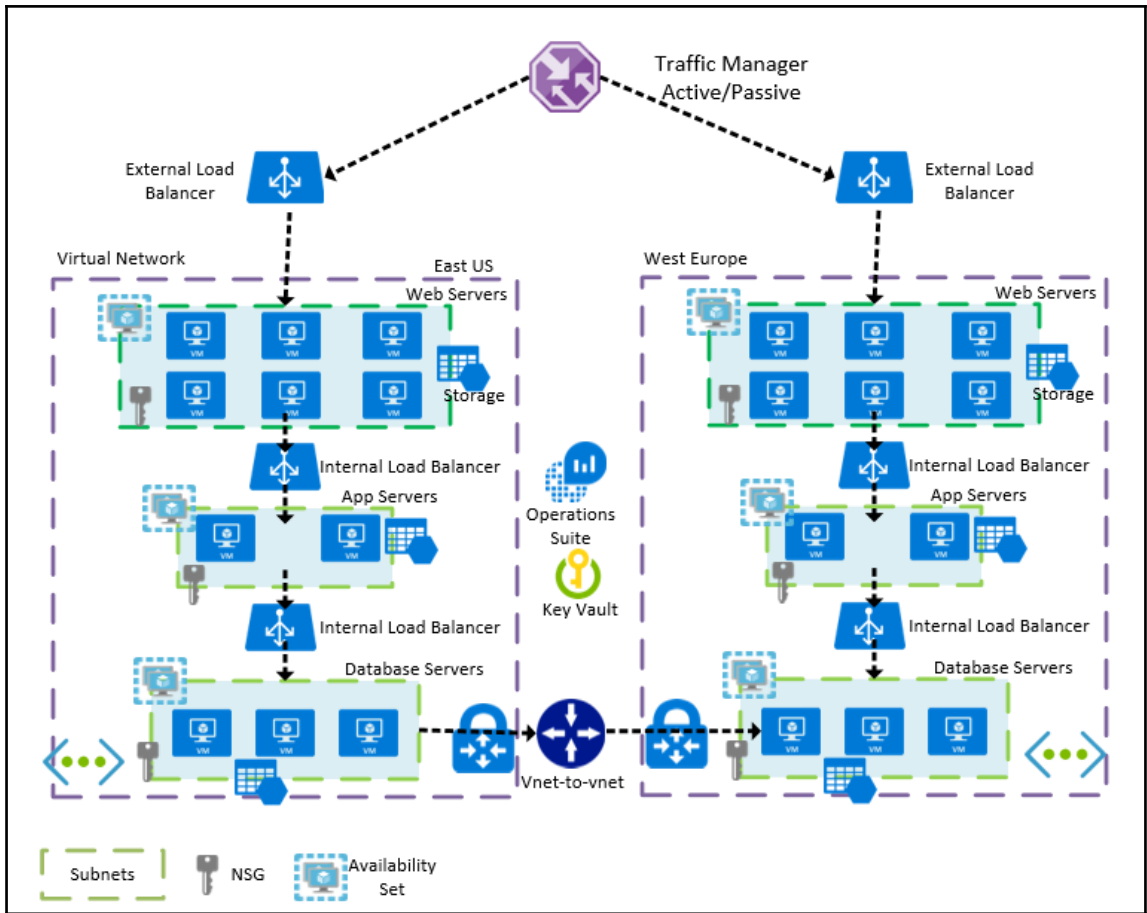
Traffic Manager
Active/Passive

External Load Balancer

External Load Balancer

Virtual Network

East US

Web Servers

VM VM VM
VM VM VM

Storage

Internal Load Balancer

App Servers

VM VM

Internal Load Balancer

Database Servers

VM VM VM

Operations Suite

Key Vault

Vnet-to-vnet

West Europe

Web Servers

VM VM VM
VM VM VM

Storage

Internal Load Balancer

App Servers

VM VM

Internal Load Balancer

Database Servers

VM VM VM

Subnets

NSG

Availability Set